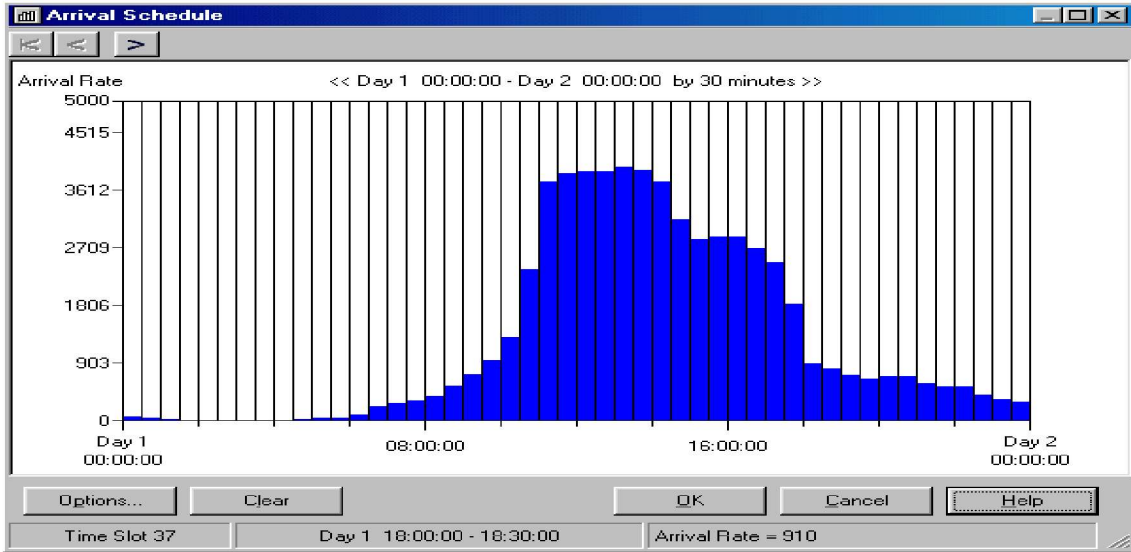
Arrival Schedule

>

Arrival Rate

<< Day 1 00:00:00 - Day 2 00:00:00 by 30 minutes >>

5000
4515
3612
2709
1806
903
0

Day 1
00:00:00

08:00:00

16:00:00

Day 2
00:00:00

Options...
Clear
OK
Cancel
Help

Time Slot 37
Day 1 18:00:00 - 18:30:00
Arrival Rate = 910